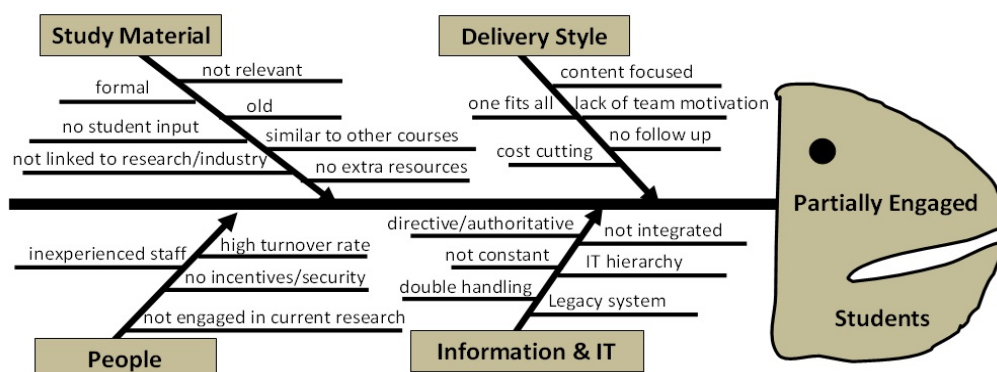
Study Material

not relevant
formal
old
no student input
similar to other courses
not linked to research/industry
no extra resources

Delivery Style

content focused
one fits all
lack of team motivation
no follow up
cost cutting

Partially Engaged

Students

People

inexperienced staff
high turnover rate
no incentives/security
not engaged in current research

Information & IT

directive/authoritative
not integrated
not constant
IT hierarchy
double handling
Legacy system